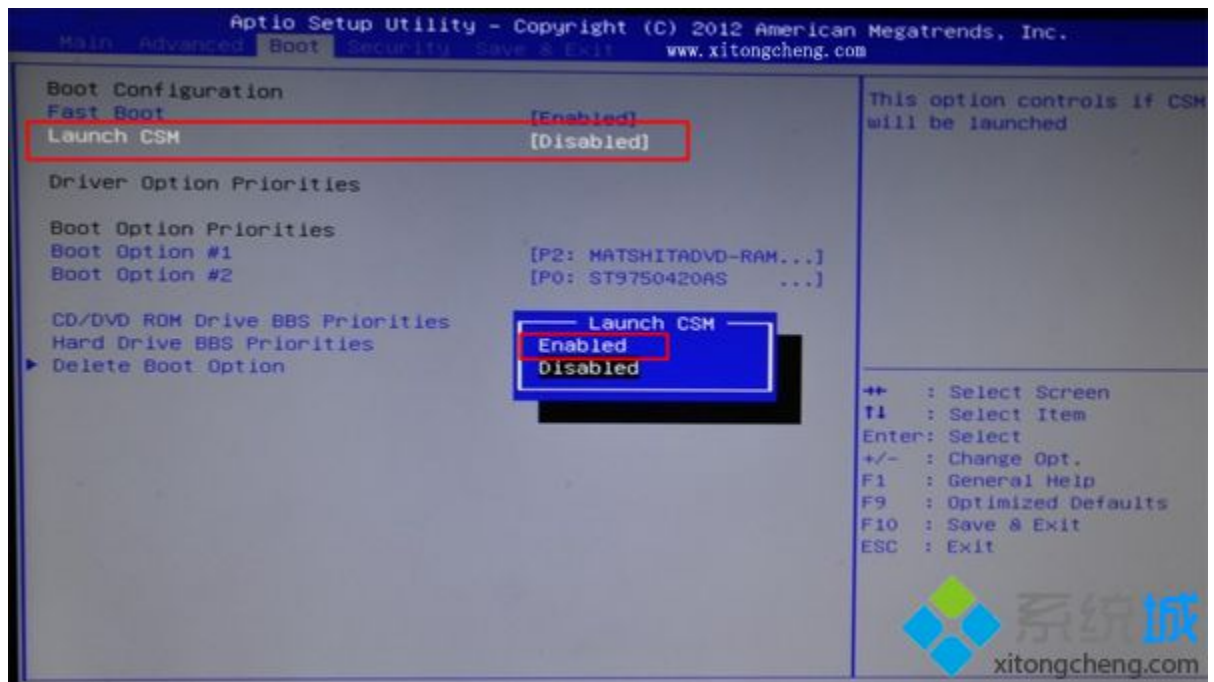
Aptio Setup Utility - Copyright (C) 2012 American Megatrends, Inc.
Main Advanced Boot Security Save & Exit www.xitongcheng.com

Boot Configuration
Fast Boot [Enabled]
Launch CSM [Disabled]

Driver Option Priorities

Boot Option Priorities
Boot Option #1 [P2: MATSHITADVD-RAM...]
Boot Option #2 [P0: ST9750420AS ...]

CD/DVD ROM Drive BBS Priorities
Hard Drive BBS Priorities
▶ Delete Boot Option

Launch CSM
Enabled
Disabled

This option controls if CSM will be launched

→←: Select Screen
↑↓: Select Item
Enter: Select
+/-: Change Opt.
F1: General Help
F9: Optimized Defaults
F10: Save & Exit
ESC: Exit

系统城
xitongcheng.com